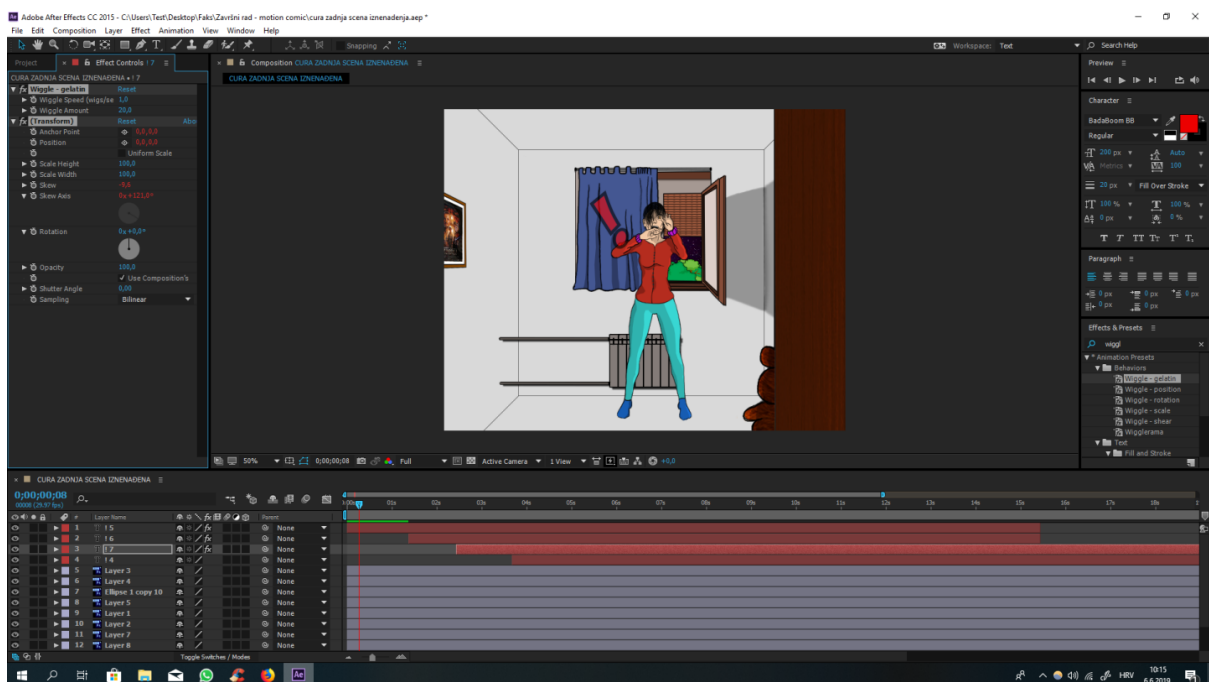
Adobe After Effects CC 2015 - C:\Users\Test\Desktop\Faks\Završni rad - motion comic\cura zadnja scena iznenađenja.aep *

File Edit Composition Layer Effect Animation View Window Help

Snapping

Workspace: Text

Search Help

Project

Effect Controls ! 7

CURA ZADNJA SCENA IZNENAĐENA • ! 7

Wiggle - gelatin Reset

Wiggle Speed (wigs/se 1,0

Wiggle Amount 20,0

(Transform) Reset Abo

Anchor Point 0,0,0,0

Position 0,0,0,0

Uniform Scale

Scale Height 100,0

Scale Width 100,0

Skew -9,6

Skew Axis 0x+121,0°

Rotation 0x+0,0°

Opacity 100,0

✓ Use Composition's

Shutter Angle 0,00

Sampling Bilinear

Composition CURA ZADNJA SCENA IZNENAĐENA

CURA ZADNJA SCENA IZNENAĐENA

50% 0;00;00;08 Full Active Camera 1 View +0,0

Preview

Character

BadaBoom BB

Regular

200 px Auto

Metrics 100

25 px Fill Over Stroke

100 % 100 %

0 px 0 %

Paragraph

0 px 0 px 0 px

0 px 0 px

Effects & Presets

wiggl

* Animation Presets

Behaviors

Wiggle - gelatin

Wiggle - position

Wiggle - rotation

Wiggle - scale

Wiggle - shear

Wigglerama

Text

Fill and Stroke

CURA ZADNJA SCENA IZNENAĐENA

0;00;00;08

00008 (29,97 fps)

| # | Layer Name | Parent |
|---|---|---|
| 1 | ! 5 | None |
| 2 | ! 6 | None |
| 3 | ! 7 | None |
| 4 | ! 4 | None |
| 5 | Layer 3 | None |
| 6 | Layer 4 | None |
| 7 | Ellipse 1 copy 10 | None |
| 8 | Layer 5 | None |
| 9 | Layer 1 | None |
| 10 | Layer 2 | None |
| 11 | Layer 7 | None |
| 12 | Layer 8 | None |

0:00s 01s 02s 03s 04s 05s 06s 07s 08s 09s 10s 11s 12s 13s 14s 15s 16s 17s 18s

Toggle Switches / Modes

HRV 10:15 6.6.2019.